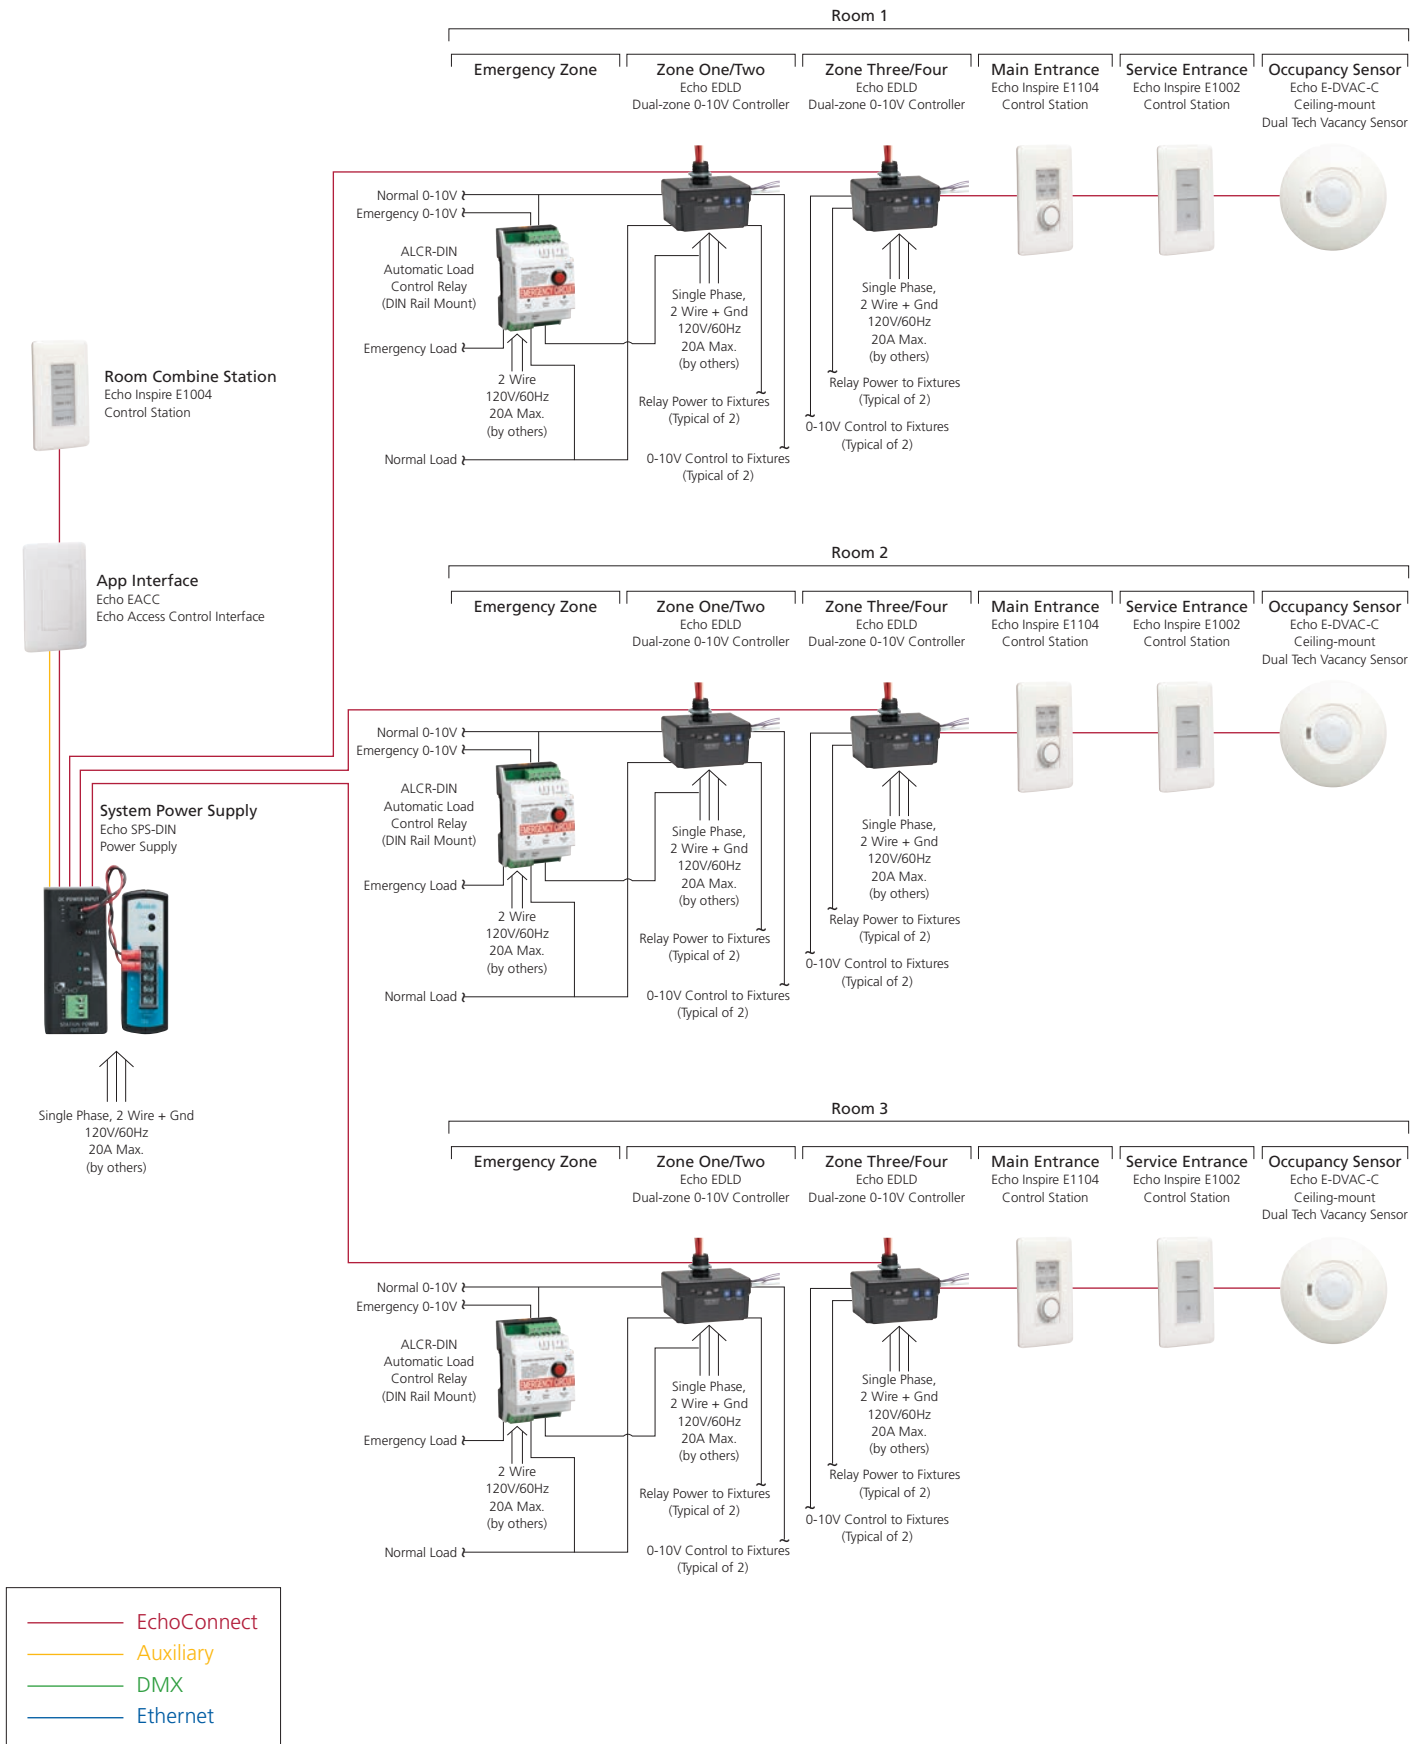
Room 1

Emergency Zone

Zone One/Two
Echo EDLD
Dual-zone 0-10V Controller

Zone Three/Four
Echo EDLD
Dual-zone 0-10V Controller

Main Entrance
Echo Inspire E1104
Control Station

Service Entrance
Echo Inspire E1002
Control Station

Occupancy Sensor
Echo E-DVAC-C
Ceiling-mount
Dual Tech Vacancy Sensor

Normal 0-10V
Emergency 0-10V

ALCR-DIN
Automatic Load
Control Relay
(DIN Rail Mount)

Emergency Load

2 Wire
120V/60Hz
20A Max.
(by others)

Normal Load

Single Phase,
2 Wire + Gnd
120V/60Hz
20A Max.
(by others)

Relay Power to Fixtures
(Typical of 2)

0-10V Control to Fixtures
(Typical of 2)

Single Phase,
2 Wire + Gnd
120V/60Hz
20A Max.
(by others)

Relay Power to Fixtures
(Typical of 2)

0-10V Control to Fixtures
(Typical of 2)

Room Combine Station
Echo Inspire E1004
Control Station

App Interface
Echo EACC
Echo Access Control Interface

Room 2

Emergency Zone

Zone One/Two
Echo EDLD
Dual-zone 0-10V Controller

Zone Three/Four
Echo EDLD
Dual-zone 0-10V Controller

Main Entrance
Echo Inspire E1104
Control Station

Service Entrance
Echo Inspire E1002
Control Station

Occupancy Sensor
Echo E-DVAC-C
Ceiling-mount
Dual Tech Vacancy Sensor

Normal 0-10V
Emergency 0-10V

ALCR-DIN
Automatic Load
Control Relay
(DIN Rail Mount)

Emergency Load

2 Wire
120V/60Hz
20A Max.
(by others)

Normal Load

Single Phase,
2 Wire + Gnd
120V/60Hz
20A Max.
(by others)

Relay Power to Fixtures
(Typical of 2)

0-10V Control to Fixtures
(Typical of 2)

Single Phase,
2 Wire + Gnd
120V/60Hz
20A Max.
(by others)

Relay Power to Fixtures
(Typical of 2)

0-10V Control to Fixtures
(Typical of 2)

System Power Supply
Echo SPS-DIN
Power Supply

Single Phase, 2 Wire + Gnd
120V/60Hz
20A Max.
(by others)

Room 3

Emergency Zone

Zone One/Two
Echo EDLD
Dual-zone 0-10V Controller

Zone Three/Four
Echo EDLD
Dual-zone 0-10V Controller

Main Entrance
Echo Inspire E1104
Control Station

Service Entrance
Echo Inspire E1002
Control Station

Occupancy Sensor
Echo E-DVAC-C
Ceiling-mount
Dual Tech Vacancy Sensor

Normal 0-10V
Emergency 0-10V

ALCR-DIN
Automatic Load
Control Relay
(DIN Rail Mount)

Emergency Load

2 Wire
120V/60Hz
20A Max.
(by others)

Normal Load

Single Phase,
2 Wire + Gnd
120V/60Hz
20A Max.
(by others)

Relay Power to Fixtures
(Typical of 2)

0-10V Control to Fixtures
(Typical of 2)

Single Phase,
2 Wire + Gnd
120V/60Hz
20A Max.
(by others)

Relay Power to Fixtures
(Typical of 2)

0-10V Control to Fixtures
(Typical of 2)

EchoConnect
Auxiliary
DMX
Ethernet